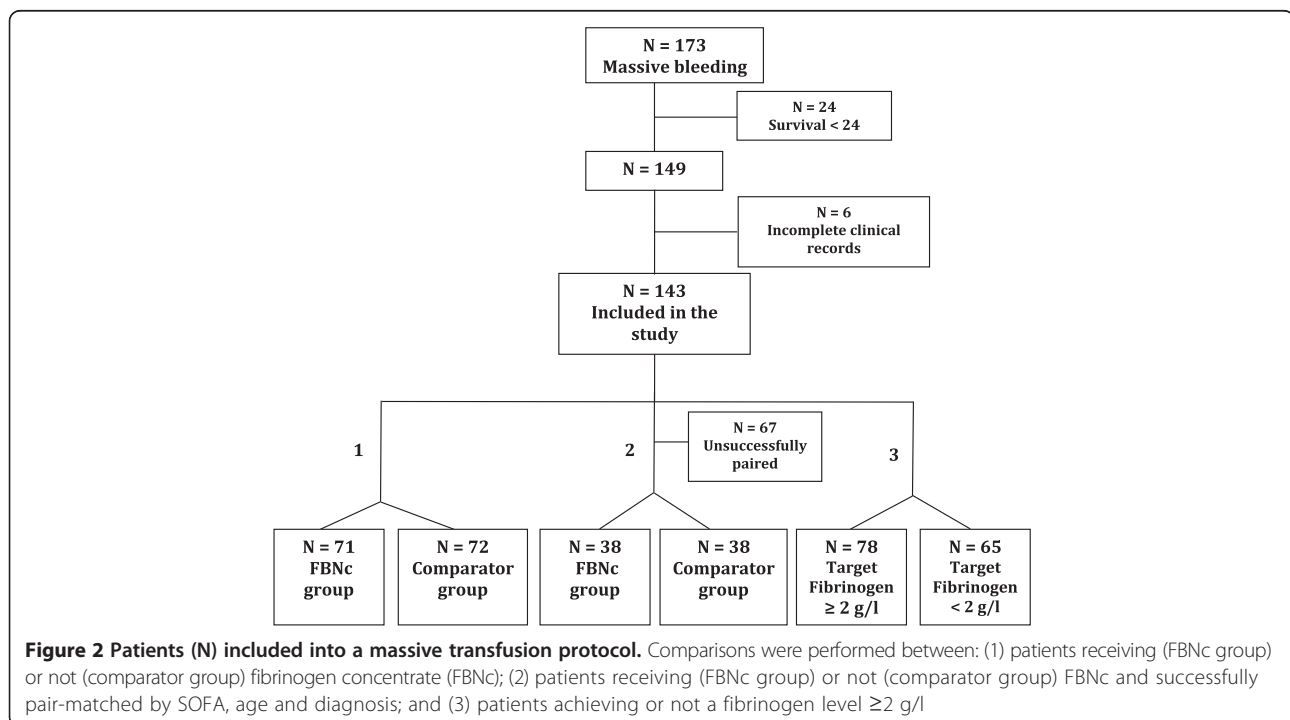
N = 173
Massive bleeding

N = 24
Survival < 24

N = 149

N = 6
Incomplete clinical records

N = 143
Included in the study

1

2

N = 67
Unsuccessfully paired

3

N = 71
FBNc group

N = 72
Comparator group

N = 38
FBNc group

N = 38
Comparator group

N = 78
Target Fibrinogen
$\geq$ 2 g/l

N = 65
Target Fibrinogen
< 2 g/l

**Figure 2 Patients (N) included into a massive transfusion protocol.** Comparisons were performed between: (1) patients receiving (FBNc group) or not (comparator group) fibrinogen concentrate (FBNc); (2) patients receiving (FBNc group) or not (comparator group) FBNc and successfully pair-matched by SOFA, age and diagnosis; and (3) patients achieving or not a fibrinogen level $\geq$2 g/l